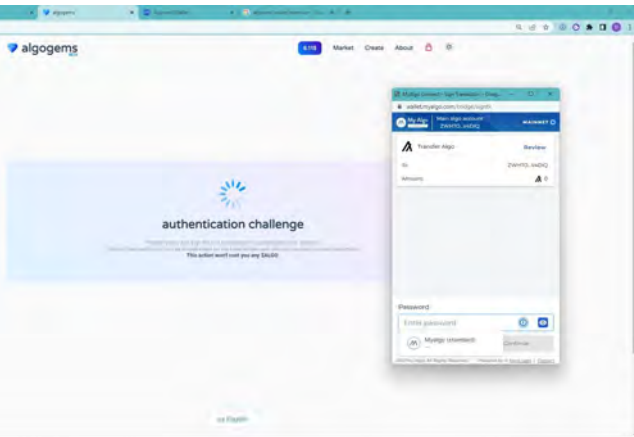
algogems

4.118 Market Create About

authentication challenge

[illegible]
This action won't cost you any ALGO

MyAlgo Connect - Sign Transaction - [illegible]
wallet.myalgo.com/bridge/sign.h

My Algo Main algo account ZWHYD..VADIQ MAINNET

Transfer Algo Review
To ZWHYD..VADIQ
Amount 0

Password
Enter password
Myalgo Unverified Continue

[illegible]